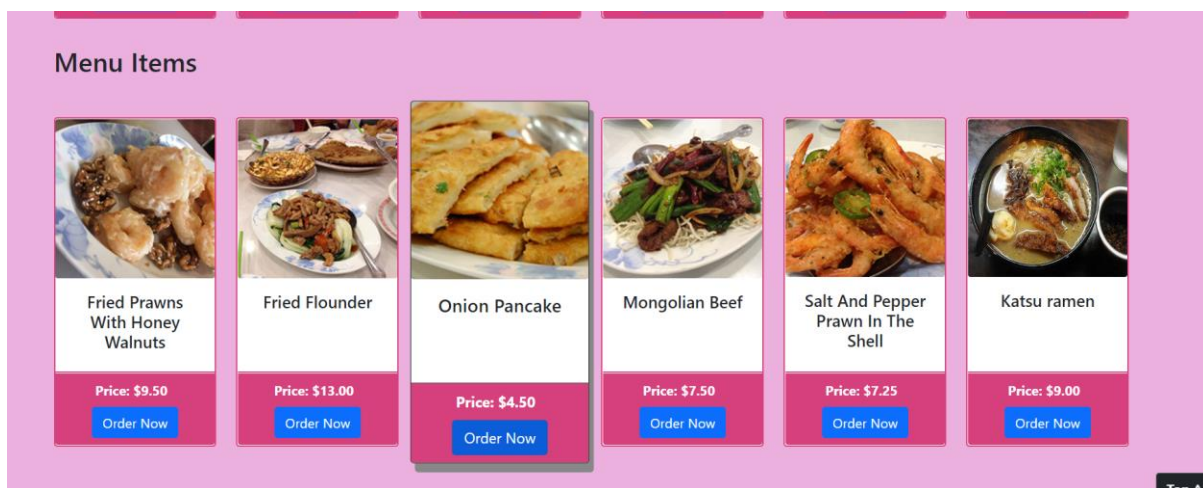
Menu Items

Fried Prawns With Honey Walnuts

Price: $9.50

Order Now

Fried Flounder

Price: $13.00

Order Now

Onion Pancake

Price: $4.50

Order Now

Mongolian Beef

Price: $7.50

Order Now

Salt And Pepper Prawn In The Shell

Price: $7.25

Order Now

Katsu ramen

Price: $9.00

Order Now

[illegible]